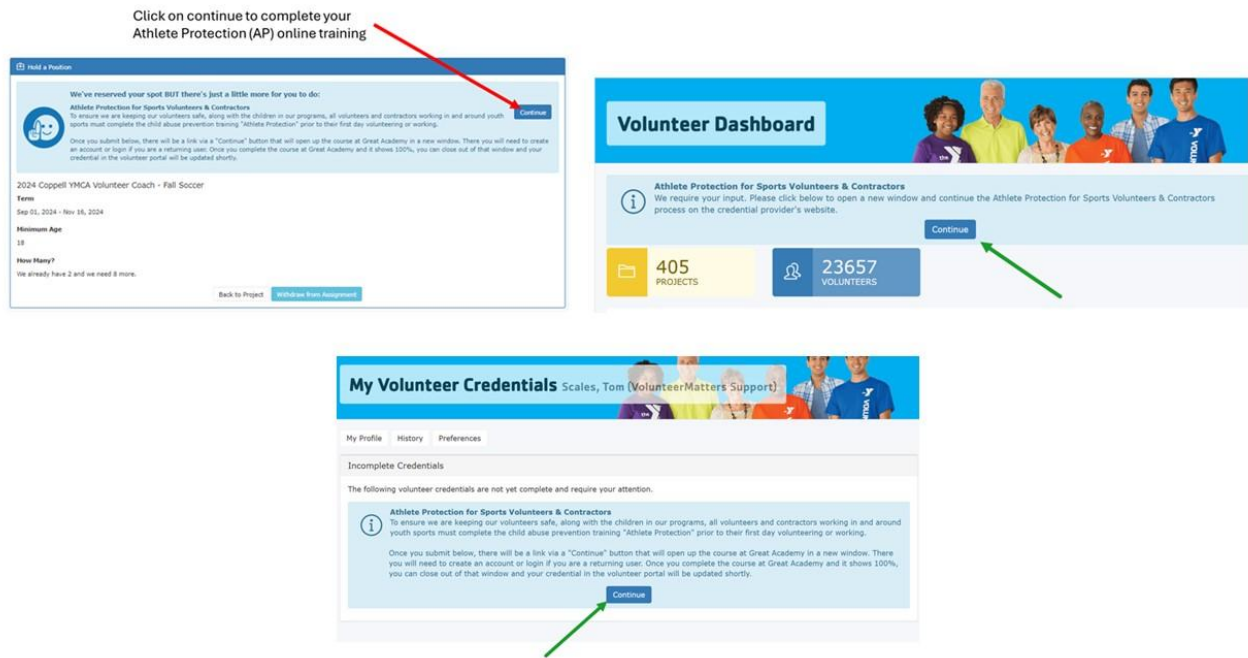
Click on continue to complete your Athlete Protection (AP) online training

Hold a Position

We've reserved your spot BUT there's just a little more for you to do:

Athlete Protection for Sports Volunteers & Contractors
To ensure we are keeping our volunteers safe, along with the children in our programs, all volunteers and contractors working in and around youth sports must complete the child abuse prevention training "Athlete Protection" prior to their first day volunteering or working.

Once you submit below, there will be a link via a "Continue" button that will open up the course at Great Academy in a new window. There you will need to create an account or login if you are a returning user. Once you complete the course at Great Academy and it shows 100%, you can close out of that window and your credential in the volunteer portal will be updated shortly.

Continue

2024 Coppell YMCA Volunteer Coach - Fall Soccer

Term
Sep 01, 2024 - Nov 16, 2024

Minimum Age
18

How Many?
We already have 2 and we need 8 more.

Back to Project | Withdraw from Assignment

Volunteer Dashboard

Athlete Protection for Sports Volunteers & Contractors
We require your input. Please click below to open a new window and continue the Athlete Protection for Sports Volunteers & Contractors process on the credential provider's website.

Continue

405
PROJECTS

23657
VOLUNTEERS

My Volunteer Credentials Scales, Tom (VolunteerMatters Support)

My Profile | History | Preferences

Incomplete Credentials

The following volunteer credentials are not yet complete and require your attention.

Athlete Protection for Sports Volunteers & Contractors
To ensure we are keeping our volunteers safe, along with the children in our programs, all volunteers and contractors working in and around youth sports must complete the child abuse prevention training "Athlete Protection" prior to their first day volunteering or working.

Once you submit below, there will be a link via a "Continue" button that will open up the course at Great Academy in a new window. There you will need to create an account or login if you are a returning user. Once you complete the course at Great Academy and it shows 100%, you can close out of that window and your credential in the volunteer portal will be updated shortly.

Continue